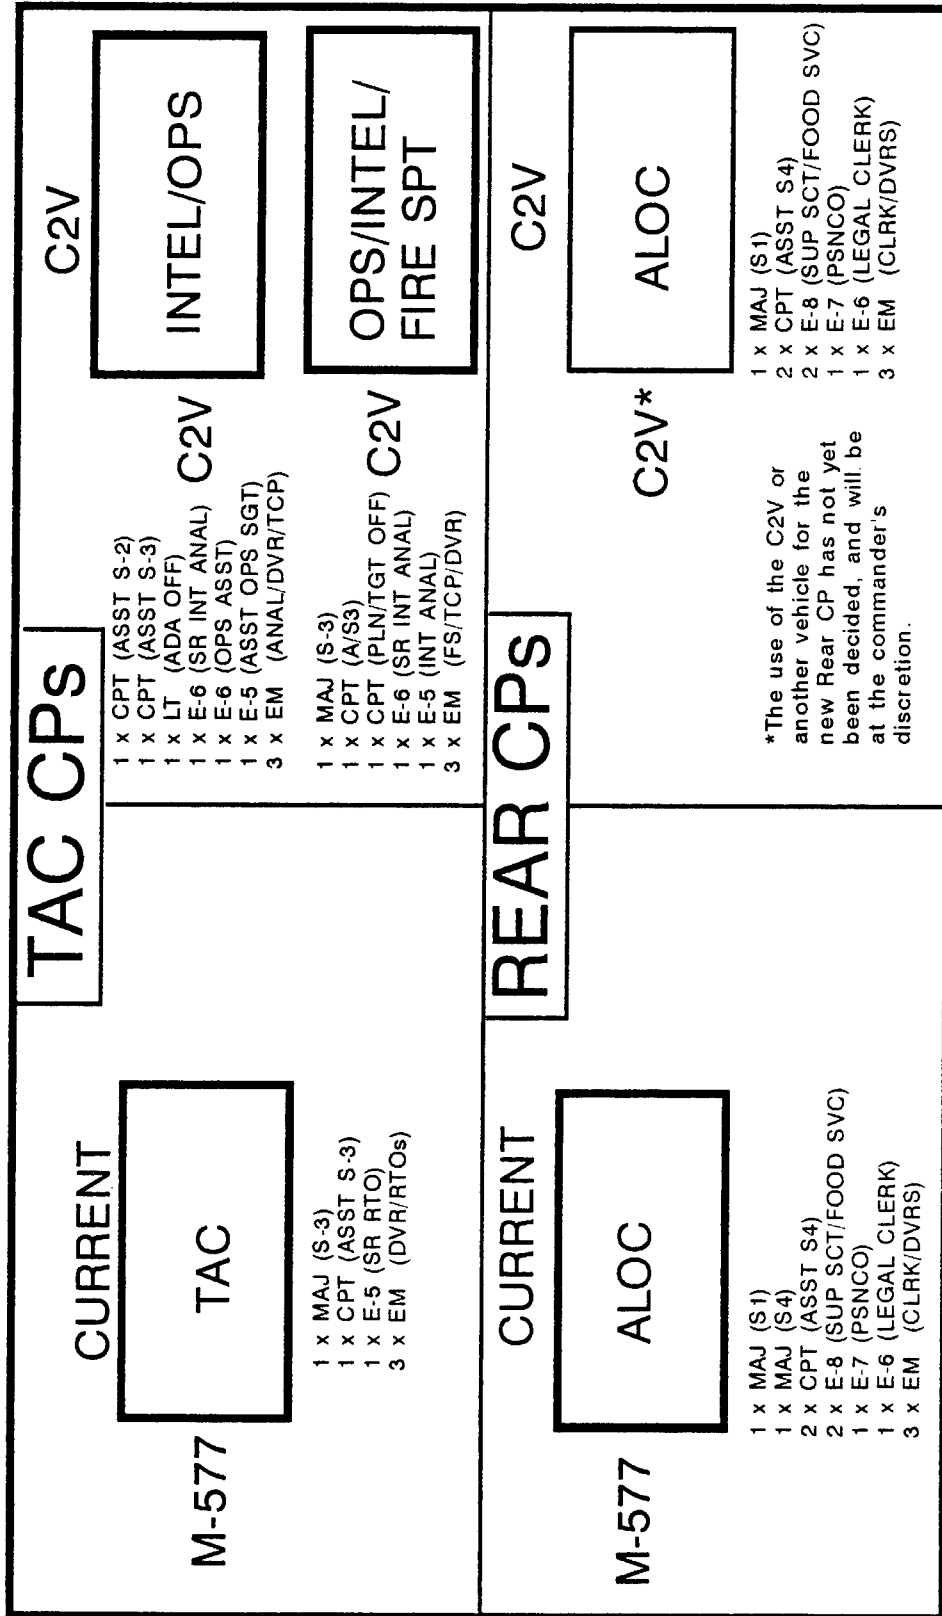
TAC CPs

CURRENT

M-577

TAC

1 x MAJ (S-3)
1 x CPT (ASST S-3)
1 x E-5 (SR RTO)
3 x EM (DVR/RTOs)

C2V

INTEL/OPS

1 x CPT (ASST S-2)
1 x CPT (ASST S-3)
1 x LT (ADA OFF)
1 x E-6 (SR INT ANAL)
1 x E-6 (OPS ASST)
1 x E-5 (ASST OPS SGT)
3 x EM (ANAL/DVR/TCP)

C2V

C2V

OPS/INTEL/ FIRE SPT

1 x MAJ (S-3)
1 x CPT (A/S3)
1 x CPT (PLN/TGT OFF)
1 x E-6 (SR INT ANAL)
1 x E-5 (INT ANAL)
3 x EM (FS/TCP/DVR)

REAR CPs

CURRENT

M-577

ALOC

1 x MAJ (S1)
1 x MAJ (S4)
1 x CPT (ASST S4)
2 x E-8 (SUP SCT/FOOD SVC)
2 x E-7 (PSNCO)
1 x E-6 (LEGAL CLERK)
3 x EM (CLRK/DVRS)

C2V*

*The use of the C2V or another vehicle for the new Rear CP has not yet been decided, and will be at the commander's discretion.

C2V

ALOC

1 x MAJ (S1)
2 x CPT (ASST S4)
2 x E-8 (SUP SCT/FOOD SVC)
2 x E-7 (PSNCO)
1 x E-6 (LEGAL CLERK)
3 x EM (CLRK/DVRS)